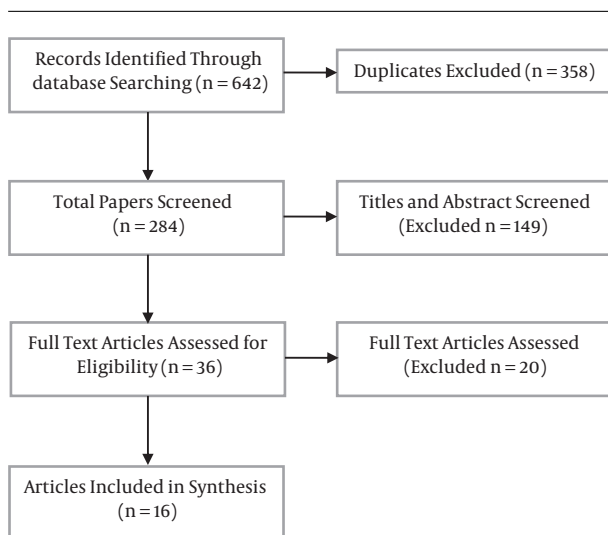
Records Identified Through database Searching (n = 642)

Duplicates Excluded (n = 358)

Total Papers Screened (n = 284)

Titles and Abstract Screened (Excluded n = 149)

Full Text Articles Assessed for Eligibility (n = 36)

Full Text Articles Assessed (Excluded n = 20)

Articles Included in Synthesis (n = 16)